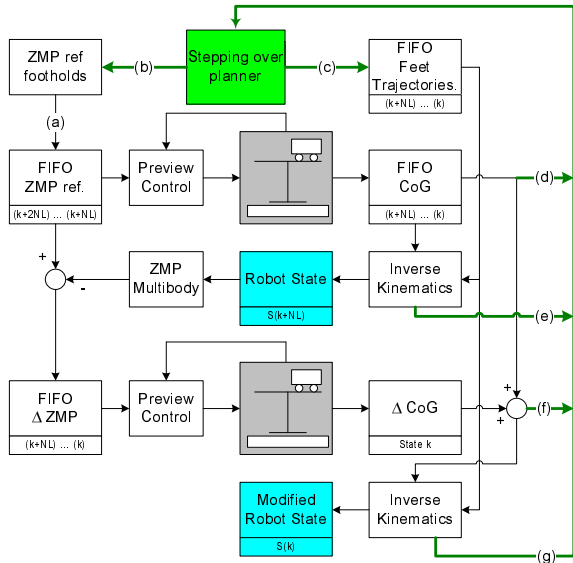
ZMP ref footholds

(b)

Stepping over planner

(c)

FIFO Feet Trajectories.

(k+NL) ... (k)

(a)

FIFO ZMP ref.

(k+2NL) ... (k+NL)

Preview Control

FIFO CoG

(k+NL) ... (k)

(d)

+

-

ZMP Multibody

Robot State

S(k+NL)

Inverse Kinematics

(e)

FIFO $\Delta$ ZMP

(k+NL) ... (k)

Preview Control

$\Delta$ CoG

State k

+

+

(f)

Modified Robot State

S(k)

Inverse Kinematics

(g)